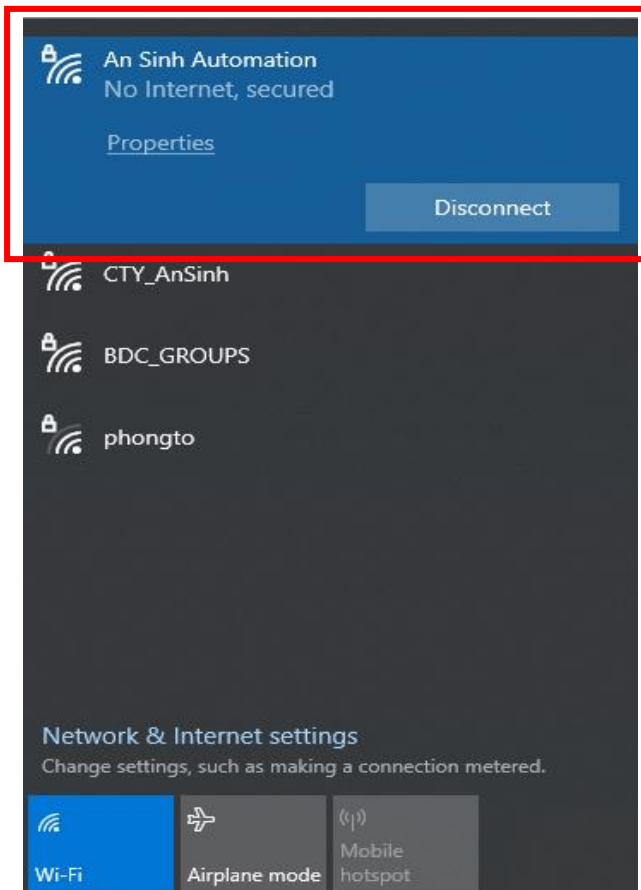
An Sinh Automation
No Internet, secured

Properties

Disconnect

CTY_AnSinh

BDC_GROUPS

phongto

Network & Internet settings
Change settings, such as making a connection metered.

Wi-Fi

Airplane mode

Mobile hotspot